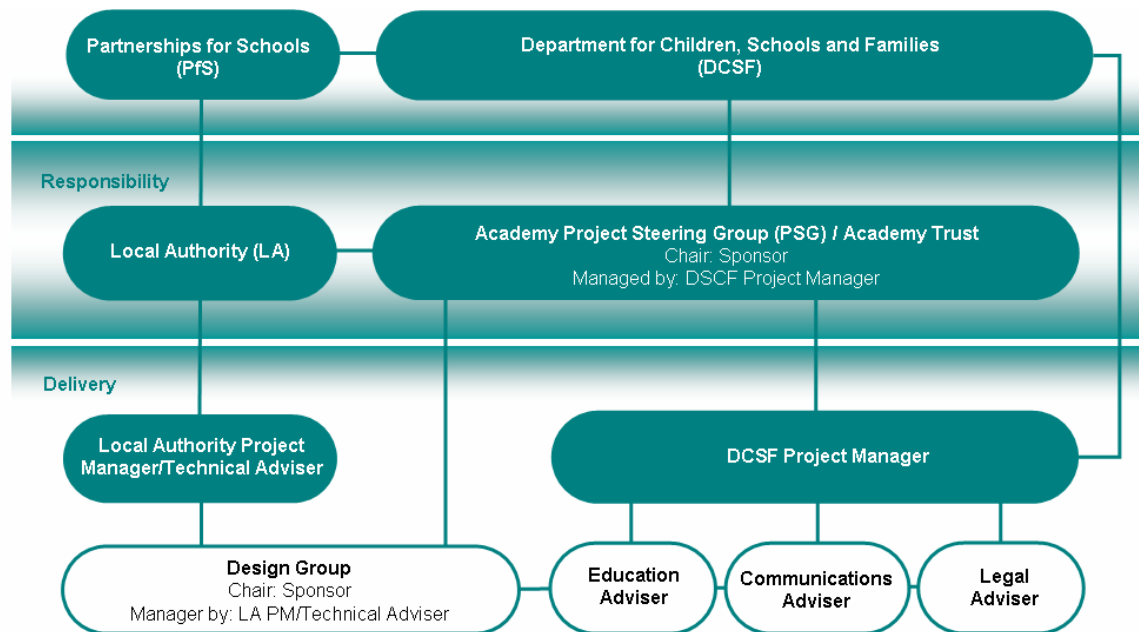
Partnerships for Schools (PfS)

Department for Children, Schools and Families (DCSF)

Responsibility

Local Authority (LA)

Academy Project Steering Group (PSG) / Academy Trust
Chair: Sponsor
Managed by: DSCF Project Manager

Delivery

Local Authority Project Manager/Technical Adviser

DCSF Project Manager

Design Group
Chair: Sponsor
Manager by: LA PM/Technical Adviser

Education Adviser

Communications Adviser

Legal Adviser